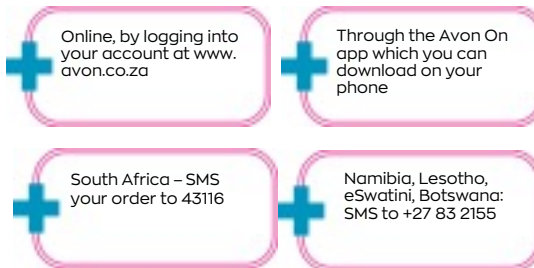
Online, by logging into your account at www.avon.co.za

Through the Avon On app which you can download on your phone

South Africa – SMS your order to 43116

Namibia, Lesotho, eSwatini, Botswana: SMS to +27 83 2155